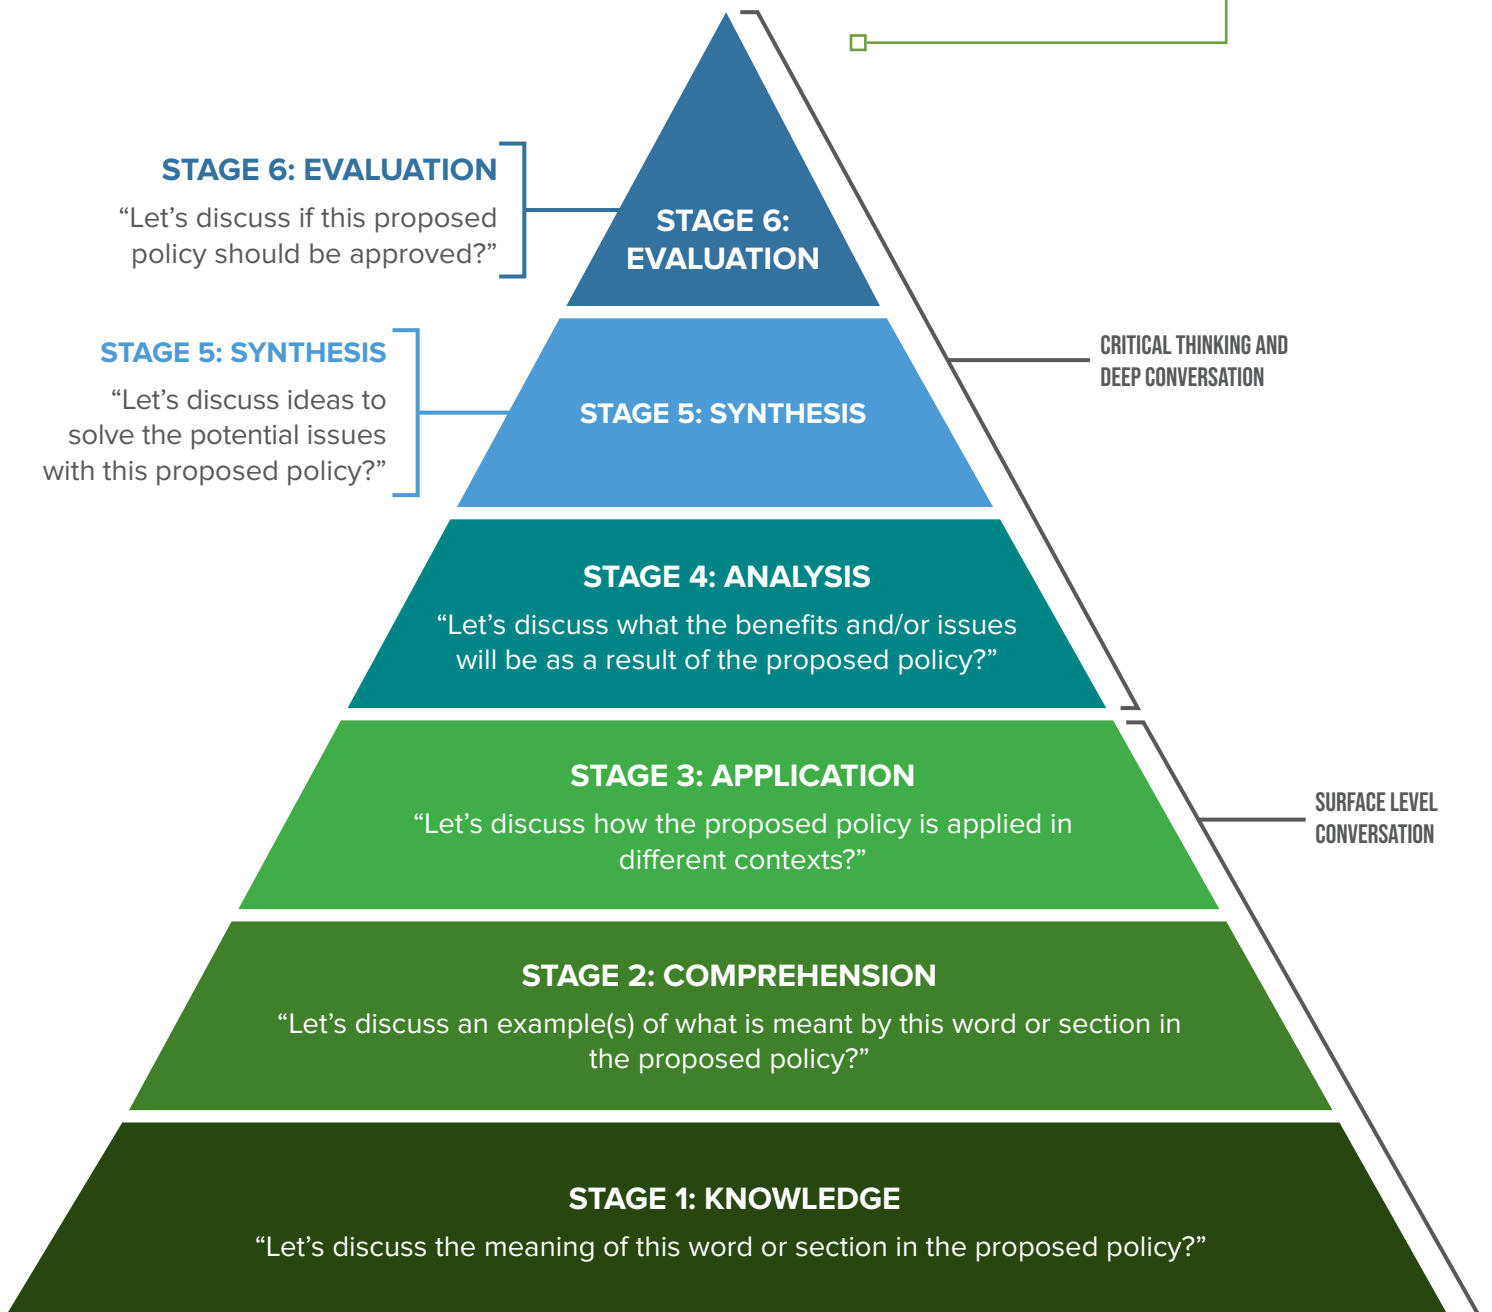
STAGE 6: EVALUATION
“Let’s discuss if this proposed policy should be approved?”

STAGE 6: EVALUATION

STAGE 5: SYNTHESIS
“Let’s discuss ideas to solve the potential issues with this proposed policy?”

STAGE 5: SYNTHESIS

CRITICAL THINKING AND DEEP CONVERSATION

STAGE 4: ANALYSIS
“Let’s discuss what the benefits and/or issues will be as a result of the proposed policy?”

STAGE 3: APPLICATION
“Let’s discuss how the proposed policy is applied in different contexts?”

SURFACE LEVEL CONVERSATION

STAGE 2: COMPREHENSION
“Let’s discuss an example(s) of what is meant by this word or section in the proposed policy?”

STAGE 1: KNOWLEDGE
“Let’s discuss the meaning of this word or section in the proposed policy?”